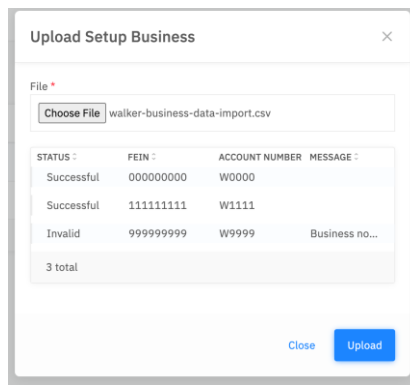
Upload Setup Business

×

File *

Choose File walker-business-data-import.csv

| STATUS | FEIN | ACCOUNT NUMBER | MESSAGE |
|---|---|---|---|
| Successful | 000000000 | W0000 | |
| Successful | 111111111 | W1111 | |
| Invalid | 999999999 | W9999 | Business no... |

3 total

Close

Upload